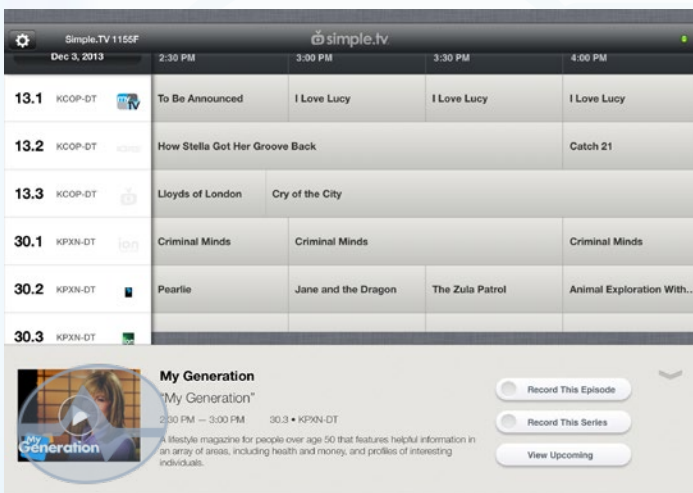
Simple.TV 1155F

simple.tv

Dec 3, 2013

| | | 2:30 PM | 3:00 PM | 3:30 PM | 4:00 PM |
|---|---|---|---|---|---|
| 13.1 | KCOP-DT | To Be Announced | I Love Lucy | I Love Lucy | I Love Lucy |
| 13.2 | KCOP-DT | How Stella Got Her Groove Back | | | Catch 21 |
| 13.3 | KCOP-DT | Lloyds of London | Cry of the City | | |
| 30.1 | KPXN-DT | Criminal Minds | Criminal Minds | | Criminal Minds |
| 30.2 | KPXN-DT | Pearlie | Jane and the Dragon | The Zula Patrol | Animal Exploration With... |
| 30.3 | KPXN-DT | | | | |

My Generation

"My Generation"

2:30 PM — 3:00 PM 30.3 • KPXN-DT

A lifestyle magazine for people over age 50 that features helpful information in an array of areas, including health and money, and profiles of interesting individuals.

My Generation

Record This Episode

Record This Series

View Upcoming